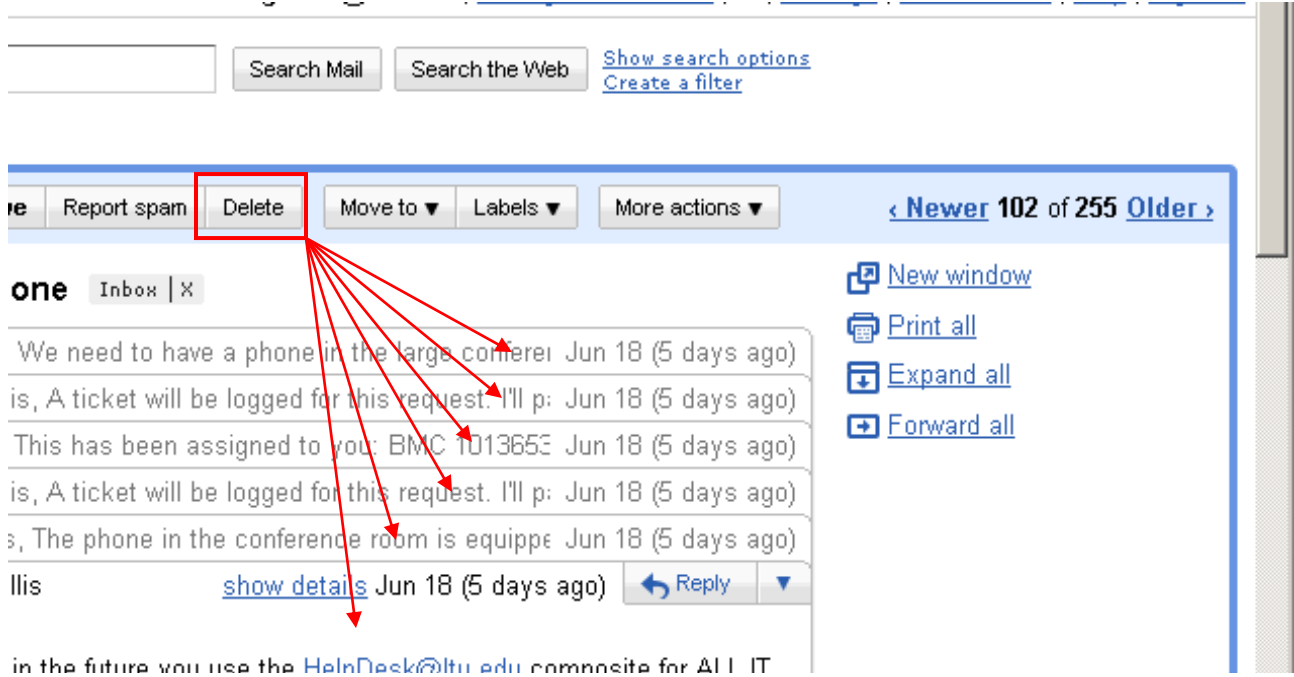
Search Mail | Search the Web | Show search options
Create a filter

ve | Report spam | Delete | Move to ▼ | Labels ▼ | More actions ▼

‹ Newer 102 of 255 Older ›

one Inbox | X

New window
Print all
Expand all
Forward all

We need to have a phone in the large conferei Jun 18 (5 days ago)
is, A ticket will be logged for this request. I'll p: Jun 18 (5 days ago)
This has been assigned to you: BMC 1013653 Jun 18 (5 days ago)
is, A ticket will be logged for this request. I'll p: Jun 18 (5 days ago)
s, The phone in the conference room is equippe Jun 18 (5 days ago)
llis show details Jun 18 (5 days ago) Reply ▼

in the future you use the HelpDesk@ltu.edu composite for ALL IT